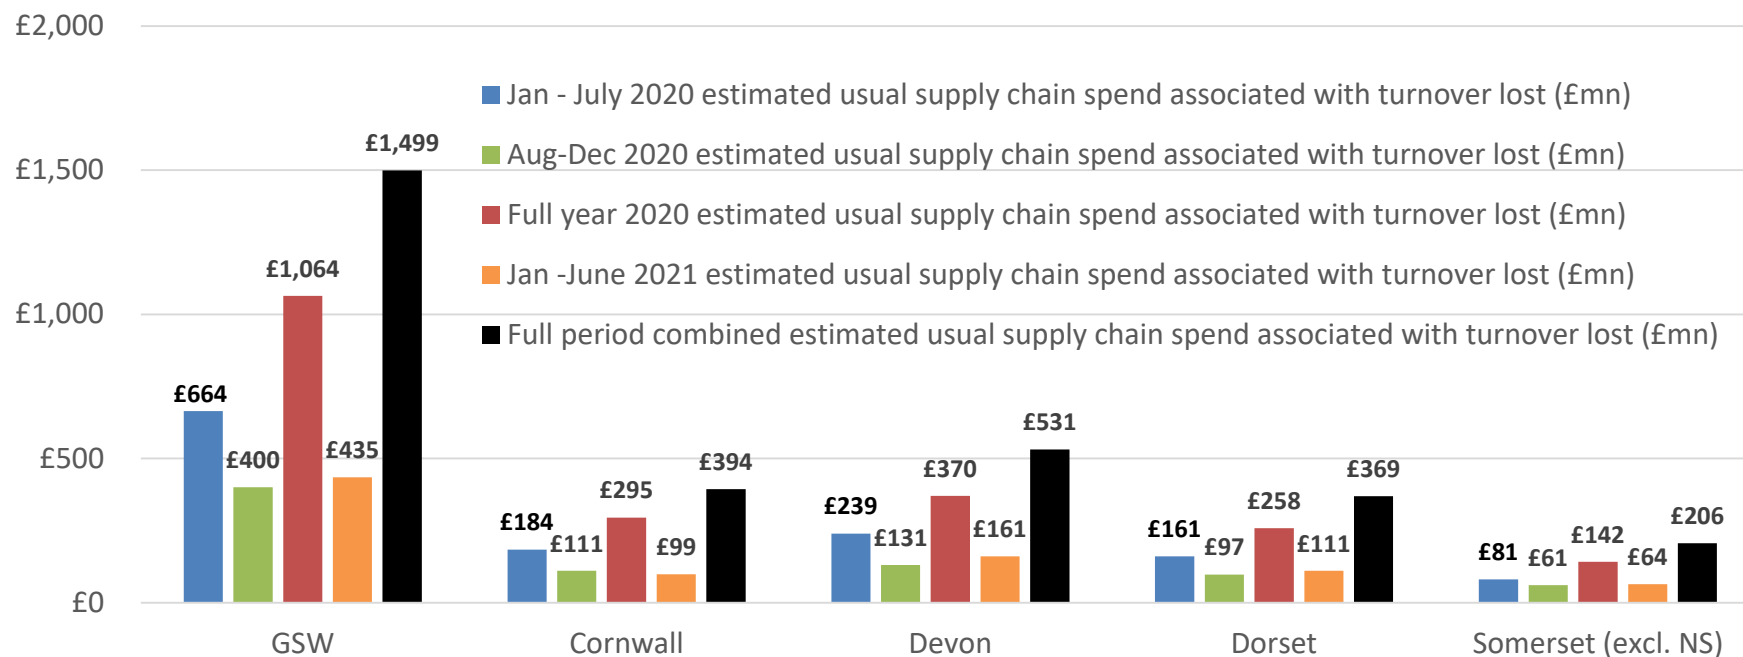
£2,000
£1,500
£1,000
£500
£0

Jan - July 2020 estimated usual supply chain spend associated with turnover lost (£mn)
Aug-Dec 2020 estimated usual supply chain spend associated with turnover lost (£mn)
Full year 2020 estimated usual supply chain spend associated with turnover lost (£mn)
Jan -June 2021 estimated usual supply chain spend associated with turnover lost (£mn)
Full period combined estimated usual supply chain spend associated with turnover lost (£mn)

£664 £400 £1,064 £435 £1,499
£184 £111 £295 £99 £394
£239 £131 £370 £161 £531
£161 £97 £258 £111 £369
£81 £61 £142 £64 £206

GSW
Cornwall
Devon
Dorset
Somerset (excl. NS)